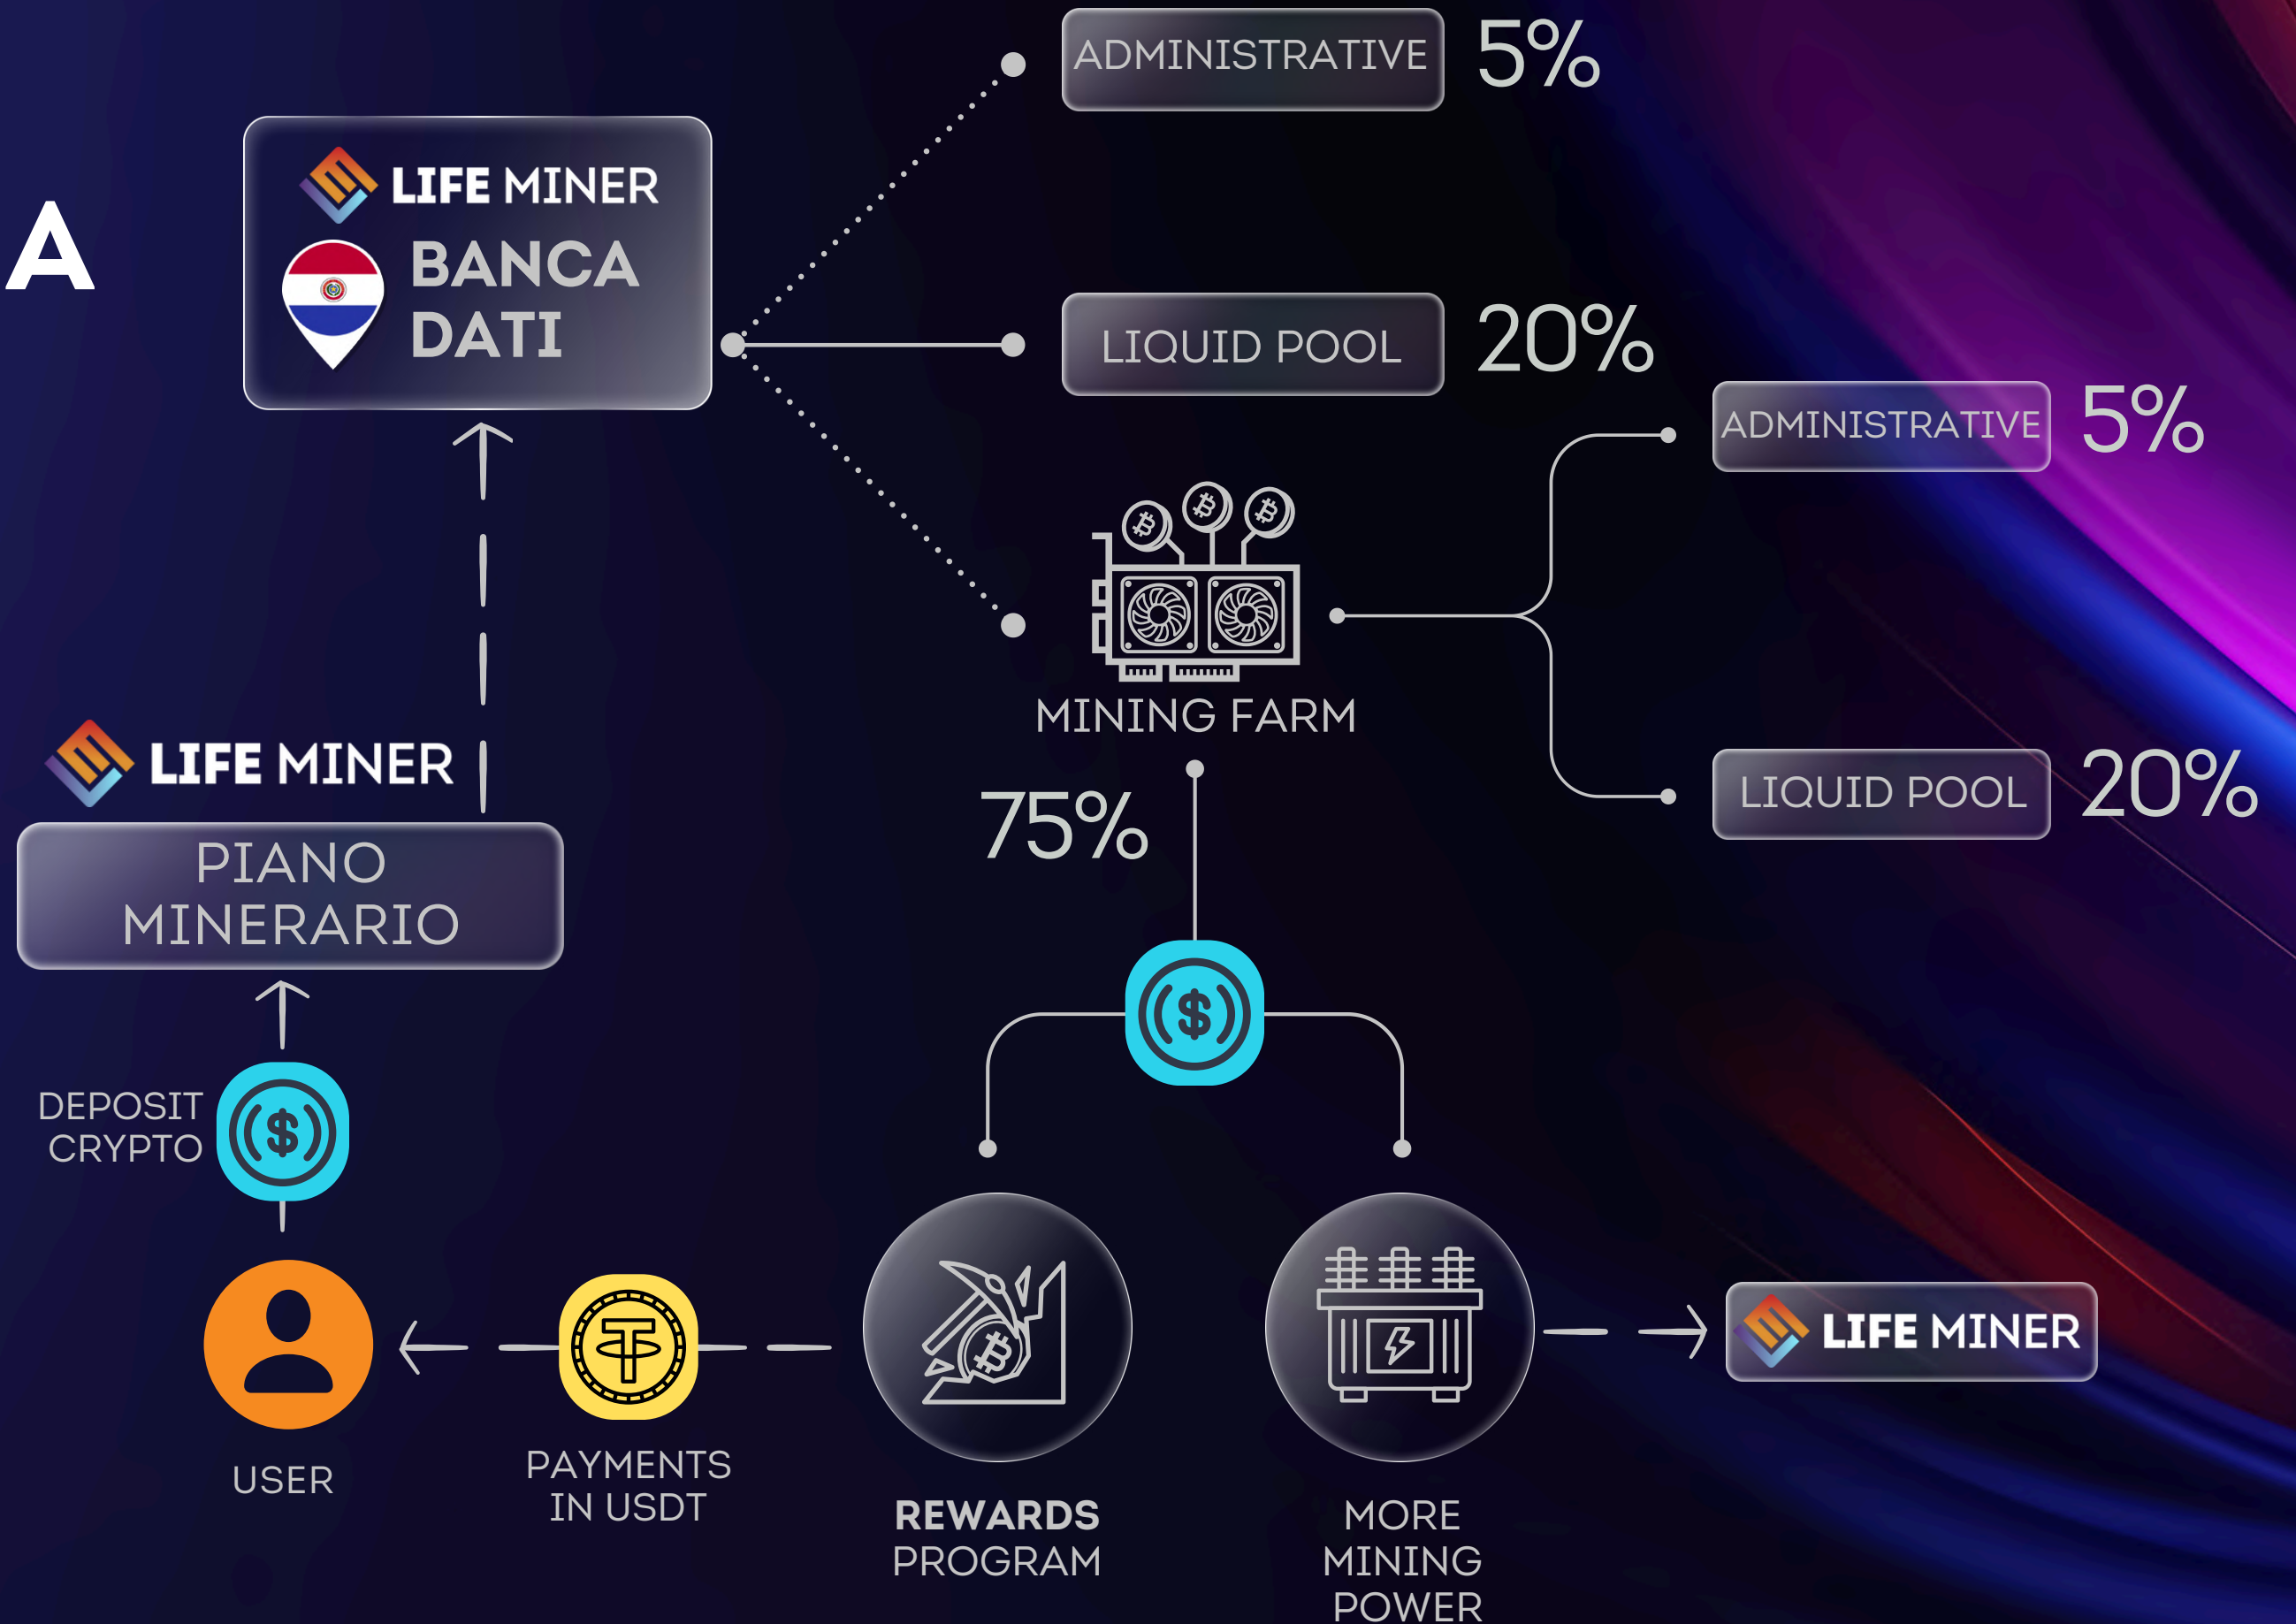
A

LIFE MINER
BANCA DATI

ADMINISTRATIVE 5%

LIQUID POOL 20%

ADMINISTRATIVE 5%

MINING FARM

75%

LIQUID POOL 20%

LIFE MINER
PIANO MINERARIO

DEPOSIT CRYPTO

USER

PAYMENTS IN USDT

REWARDS PROGRAM

MORE MINING POWER

LIFE MINER